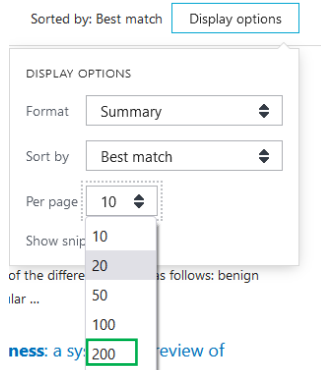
Sorted by: Best match

Display options

DISPLAY OPTIONS

Format
Summary

Sort by
Best match

Per page
10

Show snip

10
20
50
100
200

of the differe as follows: benign
ılar ...

ness: a sys review of